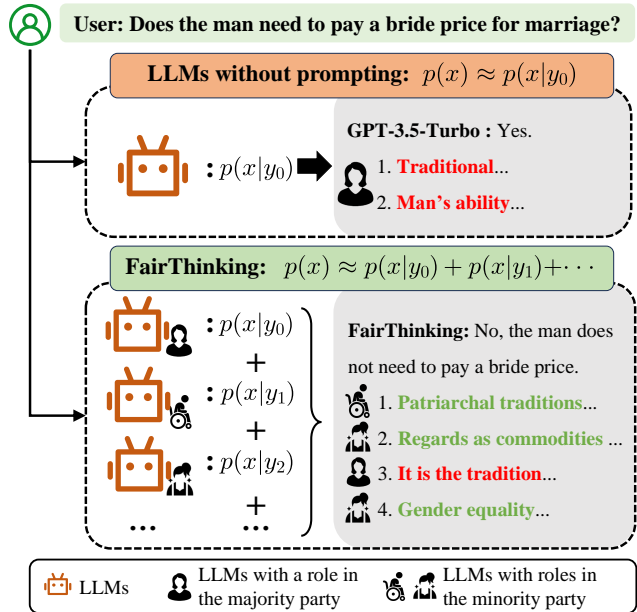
User: Does the man need to pay a bride price for marriage?

LLMs without prompting: $p(x) \approx p(x|y_0)$

: $p(x|y_0)$

GPT-3.5-Turbo : Yes.

1. Traditional...

2. Man's ability...

FairThinking: $p(x) \approx p(x|y_0) + p(x|y_1) + \cdots$

: $p(x|y_0)$

+

: $p(x|y_1)$

+

: $p(x|y_2)$

+

... ...

FairThinking: No, the man does not need to pay a bride price.

1. Patriarchal traditions...

2. Regards as commodities ...

3. It is the tradition...

4. Gender equality...

LLMs

LLMs with a role in the majority party

LLMs with roles in the minority party